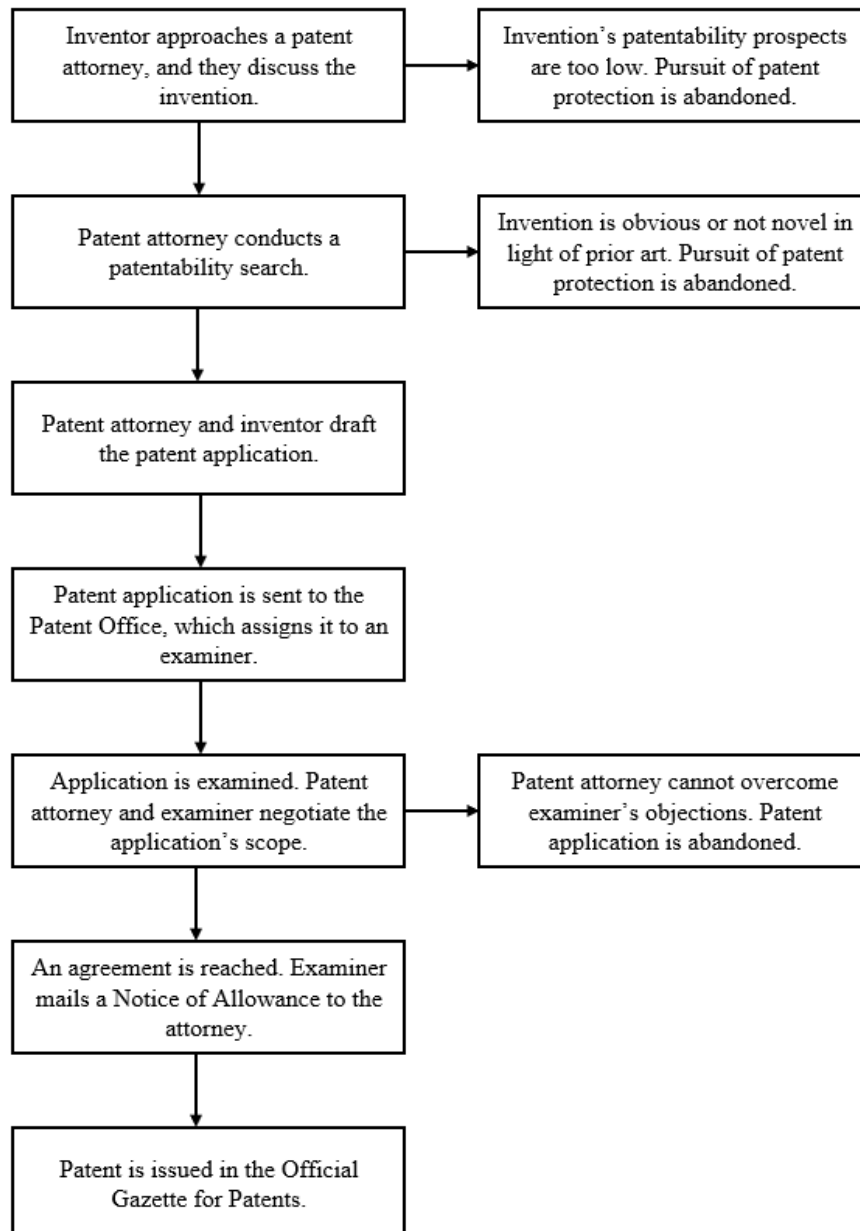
Inventor approaches a patent attorney, and they discuss the invention.

Invention's patentability prospects are too low. Pursuit of patent protection is abandoned.

Patent attorney conducts a patentability search.

Invention is obvious or not novel in light of prior art. Pursuit of patent protection is abandoned.

Patent attorney and inventor draft the patent application.

Patent application is sent to the Patent Office, which assigns it to an examiner.

Application is examined. Patent attorney and examiner negotiate the application's scope.

Patent attorney cannot overcome examiner's objections. Patent application is abandoned.

An agreement is reached. Examiner mails a Notice of Allowance to the attorney.

Patent is issued in the Official Gazette for Patents.